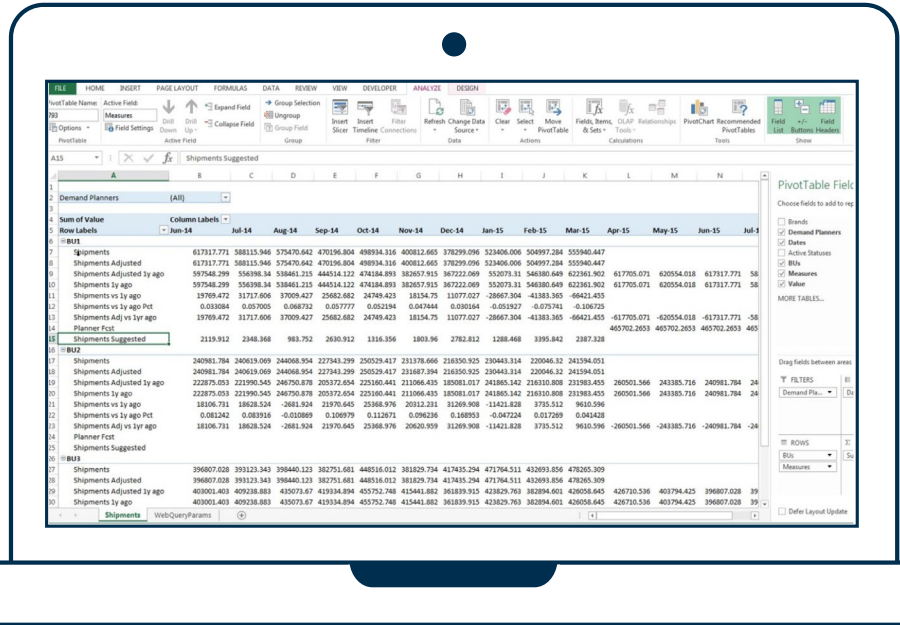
FILE HOME INSERT PAGE LAYOUT FORMULAS DATA REVIEW VIEW DEVELOPER ANALYZE DESIGN

PivotTable Name: 793 Options PivotTable
Active Field: Measures Field Settings
Drill Down Drill Up Active Field
Expand Field Collapse Field
Group Selection Ungroup Group Field Group
Insert Slicer Insert Timeline Filter Connections Filter
Refresh Change Data Source Data
Clear Select Move PivotTable Actions
Fields, Items, & Sets OLAP Tools Relationships Calculations
PivotChart Recommended PivotTables Tools
Field List +/- Buttons Field Headers Show

A15 fx Shipments Suggested

| | A | B | C | D | E | F | G | H | I | J | K | L | M | N |
|---|---|---|---|---|---|---|---|---|---|---|---|---|---|---|
| 1 | | | | | | | | | | | | | | |
| 2 | Demand Planners | (All) | | | | | | | | | | | | |
| 3 | | | | | | | | | | | | | | |
| 4 | Sum of Value | Column Labels | | | | | | | | | | | | |
| 5 | Row Labels | Jun-14 | Jul-14 | Aug-14 | Sep-14 | Oct-14 | Nov-14 | Dec-14 | Jan-15 | Feb-15 | Mar-15 | Apr-15 | May-15 | Jun-15 |
| 6 | BU1 | | | | | | | | | | | | | |
| 7 | Shipments | 617317.771 | 588115.946 | 575470.642 | 470196.804 | 498934.316 | 400812.665 | 378299.096 | 523406.006 | 504997.284 | 555940.447 | | | |
| 8 | Shipments Adjusted | 617317.771 | 588115.946 | 575470.642 | 470196.804 | 498934.316 | 400812.665 | 378299.096 | 523406.006 | 504997.284 | 555940.447 | | | |
| 9 | Shipments Adjusted 1y ago | 597548.299 | 556398.34 | 538461.215 | 444514.122 | 474184.893 | 382657.915 | 367222.069 | 552073.31 | 546380.649 | 622361.902 | 617705.071 | 620554.018 | 617371.771 |
| 10 | Shipments 1y ago | 597548.299 | 556398.34 | 538461.215 | 444514.122 | 474184.893 | 382657.915 | 367222.069 | 552073.31 | 546380.649 | 622361.902 | 617705.071 | 620554.018 | 617371.771 |
| 11 | Shipments vs 1y ago | 19769.472 | 31717.606 | 37009.427 | 25682.682 | 24749.423 | 18154.75 | 11077.027 | -28667.304 | -41383.365 | -66421.455 | | | |
| 12 | Shipments vs 1y ago Pct | 0.033084 | 0.057005 | 0.068732 | 0.057777 | 0.052194 | 0.047444 | 0.030164 | -0.051927 | -0.075741 | -0.106725 | | | |
| 13 | Shipments Adj vs 1yr ago | 19769.472 | 31717.606 | 37009.427 | 25682.682 | 24749.423 | 18154.75 | 11077.027 | -28667.304 | -41383.365 | -66421.455 | -617705.071 | -620554.018 | -617371.771 |
| 14 | Planner Fcst | | | | | | | | | | | 465702.2653 | 465702.2653 | 465702.2653 |
| 15 | Shipments Suggested | 2119.912 | 2348.368 | 983.752 | 2630.912 | 1316.356 | 1803.96 | 2782.812 | 1288.468 | 3395.842 | 2387.328 | | | |
| 16 | BU2 | | | | | | | | | | | | | |
| 17 | Shipments | 240981.784 | 240619.069 | 244068.954 | 227343.299 | 250529.417 | 231378.666 | 216350.925 | 230443.314 | 220046.32 | 241594.051 | | | |
| 18 | Shipments Adjusted | 240981.784 | 240619.069 | 244068.954 | 227343.299 | 250529.417 | 231687.394 | 216350.925 | 230443.314 | 220046.32 | 241594.051 | | | |
| 19 | Shipments Adjusted 1y ago | 222875.053 | 221990.545 | 246750.878 | 205372.654 | 225160.441 | 211066.435 | 185081.017 | 241865.142 | 216310.808 | 231983.455 | 260501.566 | 243385.716 | 240981.784 |
| 20 | Shipments 1y ago | 222875.053 | 221990.545 | 246750.878 | 205372.654 | 225160.441 | 211066.435 | 185081.017 | 241865.142 | 216310.808 | 231983.455 | 260501.566 | 243385.716 | 240981.784 |
| 21 | Shipments vs 1y ago | 18106.731 | 18628.524 | -2681.924 | 21970.645 | 25368.976 | 20312.231 | 31269.908 | -11421.828 | 3735.512 | 9610.596 | | | |
| 22 | Shipments vs 1y ago Pct | 0.081242 | 0.083916 | -0.010869 | 0.106979 | 0.112671 | 0.096236 | 0.168953 | -0.047224 | 0.017269 | 0.041428 | | | |
| 23 | Shipments Adj vs 1yr ago | 18106.731 | 18628.524 | -2681.924 | 21970.645 | 25368.976 | 20620.959 | 31269.908 | -11421.828 | 3735.512 | 9610.596 | -260501.566 | -243385.716 | -240981.784 |
| 24 | Planner Fcst | | | | | | | | | | | | | |
| 25 | Shipments Suggested | | | | | | | | | | | | | |
| 26 | BU3 | | | | | | | | | | | | | |
| 27 | Shipments | 396807.028 | 393123.343 | 398440.123 | 382751.681 | 448516.012 | 381829.734 | 417435.294 | 471764.511 | 432693.856 | 478265.309 | | | |
| 28 | Shipments Adjusted | 396807.028 | 393123.343 | 398440.123 | 382751.681 | 448516.012 | 381829.734 | 417435.294 | 471764.511 | 432693.856 | 478265.309 | | | |
| 29 | Shipments Adjusted 1y ago | 403001.403 | 409238.883 | 435073.67 | 419334.894 | 455752.748 | 415441.882 | 416839.915 | 423829.763 | 382894.601 | 426058.645 | 426710.536 | 403794.425 | 396807.028 |
| 30 | Shipments 1y ago | 403001.403 | 409238.883 | 435073.67 | 419334.894 | 455752.748 | 415441.882 | 416839.915 | 423829.763 | 382894.601 | 426058.645 | 426710.536 | 403794.425 | 396807.028 |

Shipments WebQueryParams

PivotTable Field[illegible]
Choose fields to add to rep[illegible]
Brands
Demand Planners
Dates
Active Statuses
BUs
Measures
Value
MORE TABLES...
Drag fields between areas
FILTERS
Demand Pla...
ROWS
BUs
Measures
Defer Layout Update